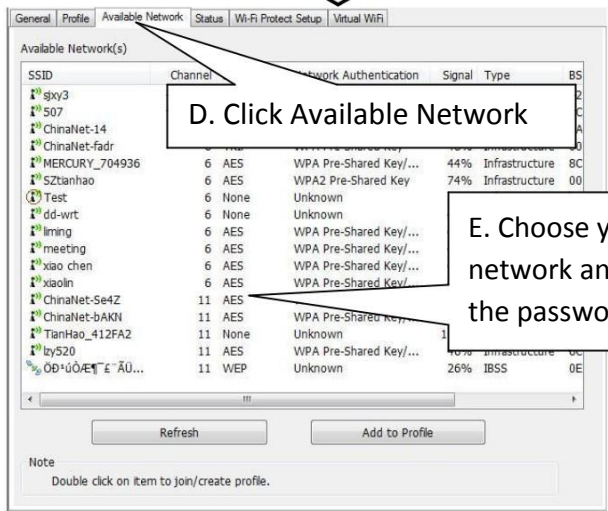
General | Profile | Available Network | Status | Wi-Fi Protect Setup | Virtual WiFi

Available Network(s)

| SSID | Channel | | Network Authentication | Signal | Type | BS |
|---|---|---|---|---|---|---|
| sjxy3 | | | | | | 2 |
| 507 | | | | | | C |
| ChinaNet-14 | | | | | | A |
| ChinaNet-fadr | | | | | | |
| MERCURY_704936 | 6 | AES | WPA Pre-Shared Key/... | 44% | Infrastructure | 8C |
| SZtianhao | 6 | AES | WPA2 Pre-Shared Key | 74% | Infrastructure | 00 |
| Test | 6 | None | Unknown | | | |
| dd-wrt | 6 | None | Unknown | | | |
| liming | 6 | AES | WPA Pre-Shared Key/... | | | |
| meeting | 6 | AES | WPA Pre-Shared Key/... | | | |
| xiao chen | 6 | AES | WPA Pre-Shared Key/... | | | |
| xiaolin | 6 | AES | WPA Pre-Shared Key/... | | | |
| ChinaNet-Se4Z | 11 | AES | | | | |
| ChinaNet-bAKN | 11 | AES | WPA Pre-Shared Key/... | | | |
| TianHao_412FA2 | 11 | None | Unknown | 1 | | |
| lzy520 | 11 | AES | | | | 0C |
| ÖÐ¹úÔÆ¶¯£¨ÂÜ... | 11 | WEP | Unknown | 26% | IBSS | 0E |

D. Click Available Network

E. Choose y network an the passwo

Refresh

Add to Profile

Note
Double click on item to join/create profile.